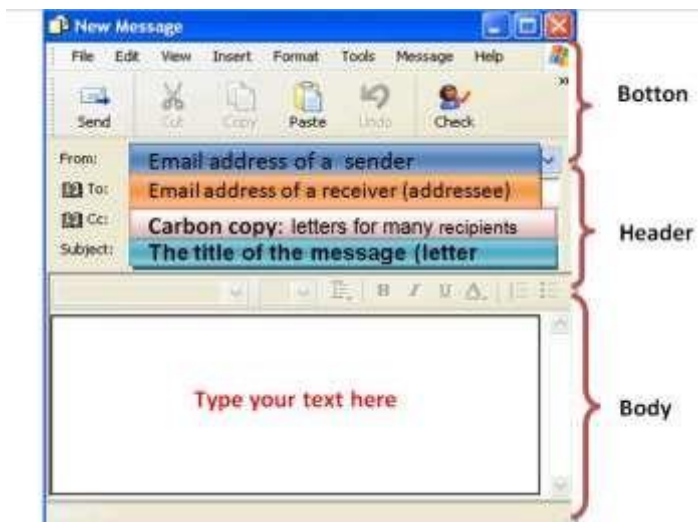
New Message

File Edit View Insert Format Tools Message Help

Send Cut Copy Paste Undo Check

Botton

From: Email address of a sender

To: Email address of a receiver (addressee)

Cc: Carbon copy: letters for many recipients

Subject: The title of the message (letter

Header

B I U A

Type your text here

Body